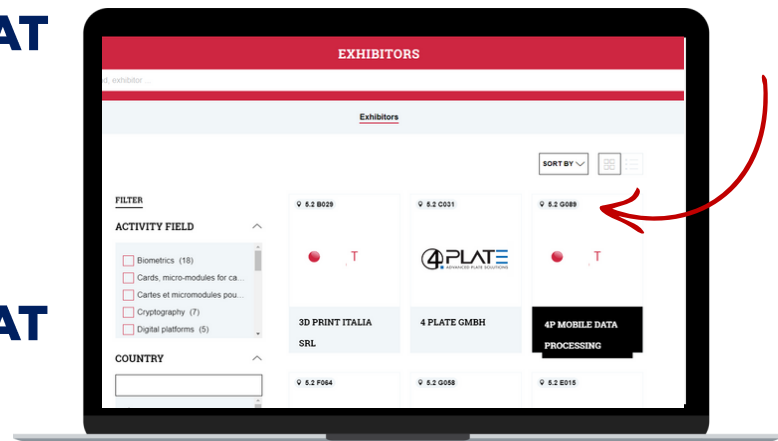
AT

AT

EXHIBITORS

d, exhibitor...

Exhibitors

SORT BY

FILTER

ACTIVITY FIELD

Biometrics (18)

Cards, micro-modules for ca...

Cartes et micromodules pou...

Cryptography (7)

Digital platforms (5)

COUNTRY

5.2 B029

T

3D PRINT ITALIA SRL

5.2 C031

4PLATE ADVANCED PLATE SOLUTIONS

4 PLATE GMBH

5.2 G089

T

4P MOBILE DATA PROCESSING

5.2 F064

5.2 G058

5.2 E015